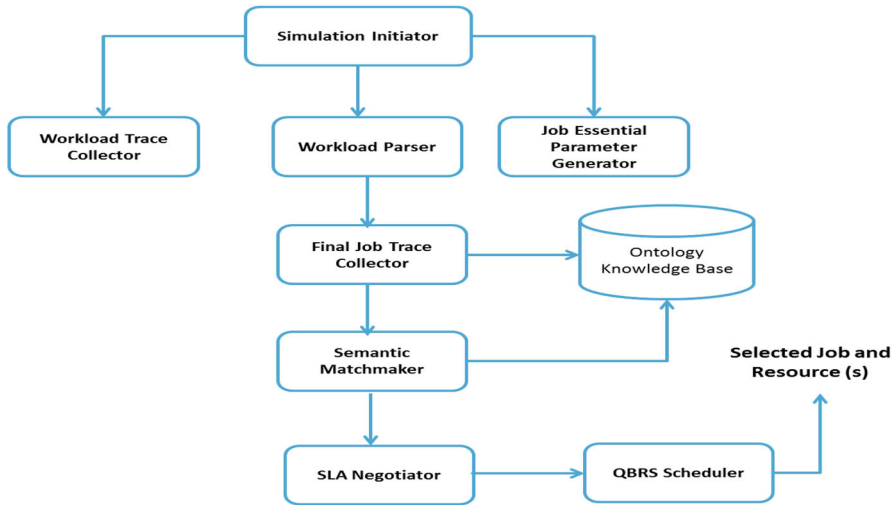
Simulation Initiator

Workload Trace Collector

Workload Parser

Job Essential Parameter Generator

Final Job Trace Collector

Ontology Knowledge Base

Semantic Matchmaker

Selected Job and Resource (s)

SLA Negotiator

QBRS Scheduler